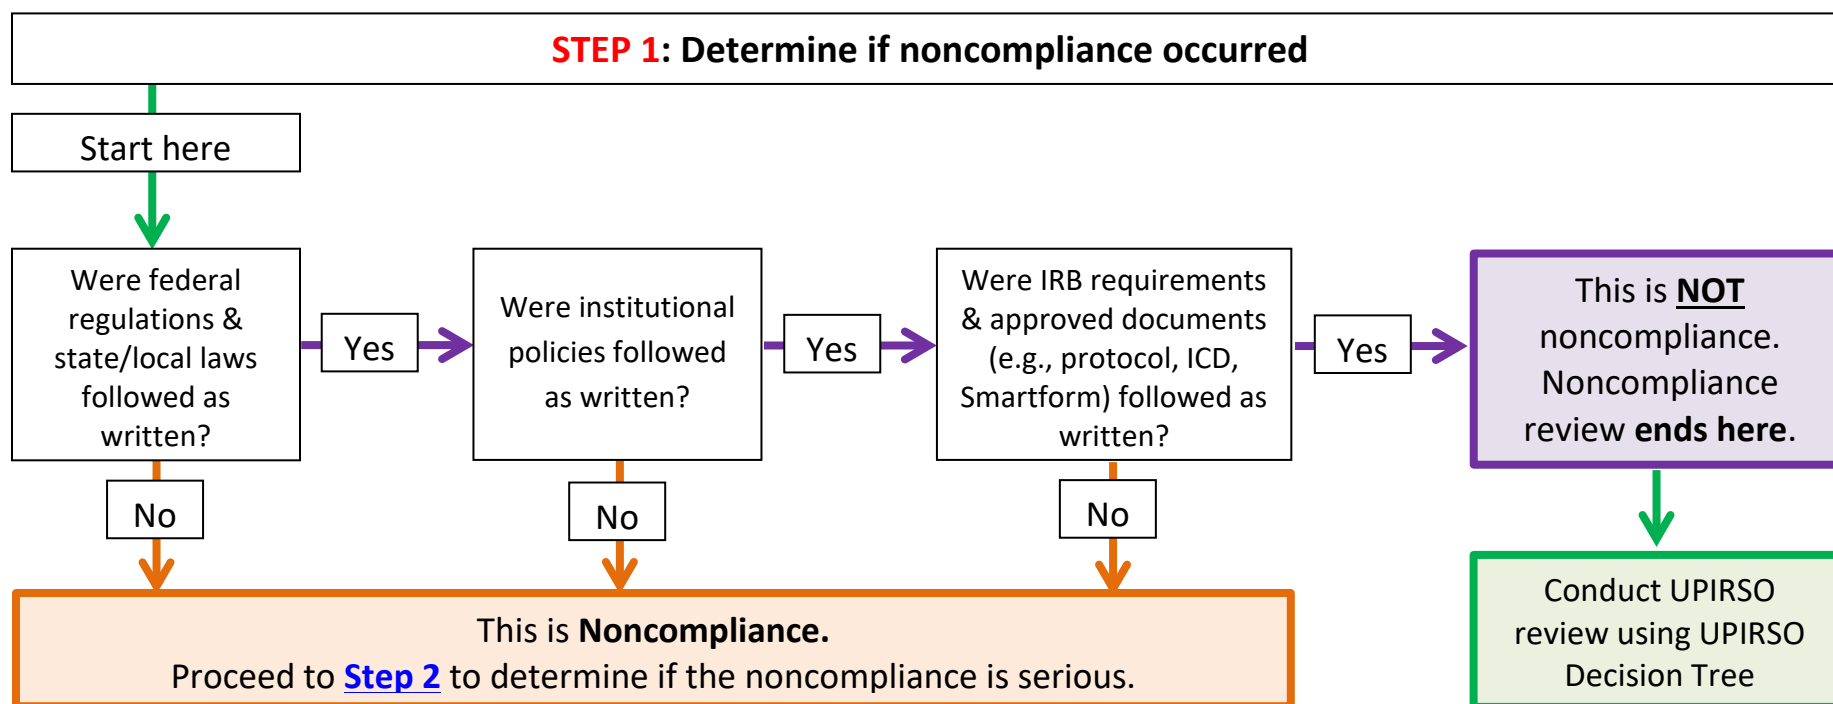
STEP 1: Determine if noncompliance occurred

Start here

Were federal regulations & state/local laws followed as written?

Yes

Were institutional policies followed as written?

Yes

Were IRB requirements & approved documents (e.g., protocol, ICD, Smartform) followed as written?

Yes

This is NOT noncompliance. Noncompliance review ends here.

No

No

No

Conduct UPIRSO review using UPIRSO Decision Tree

This is Noncompliance.
Proceed to Step 2 to determine if the noncompliance is serious.